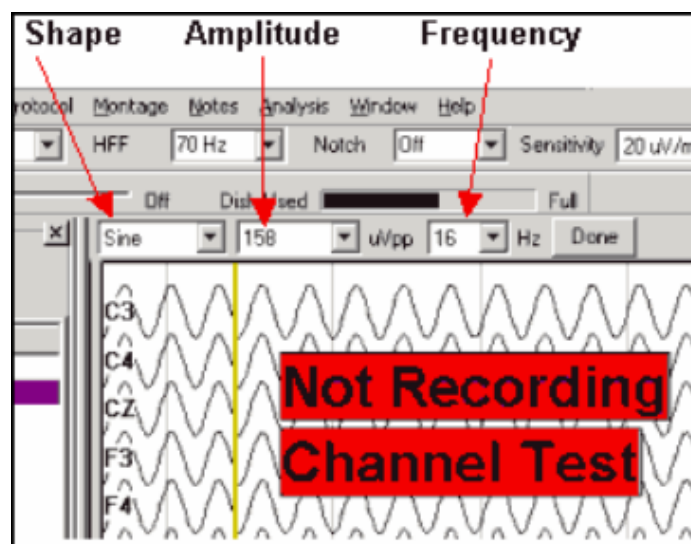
Shape Amplitude Frequency

rotocol Montage Notes Analysis Window Help

HFF 70 Hz Notch Off Sensitivity 20 uV/m

Off Disk Used Full

Sine 158 uV/pp 16 Hz Done

C3
C4
CZ
F3
F4

Not Recording
Channel Test